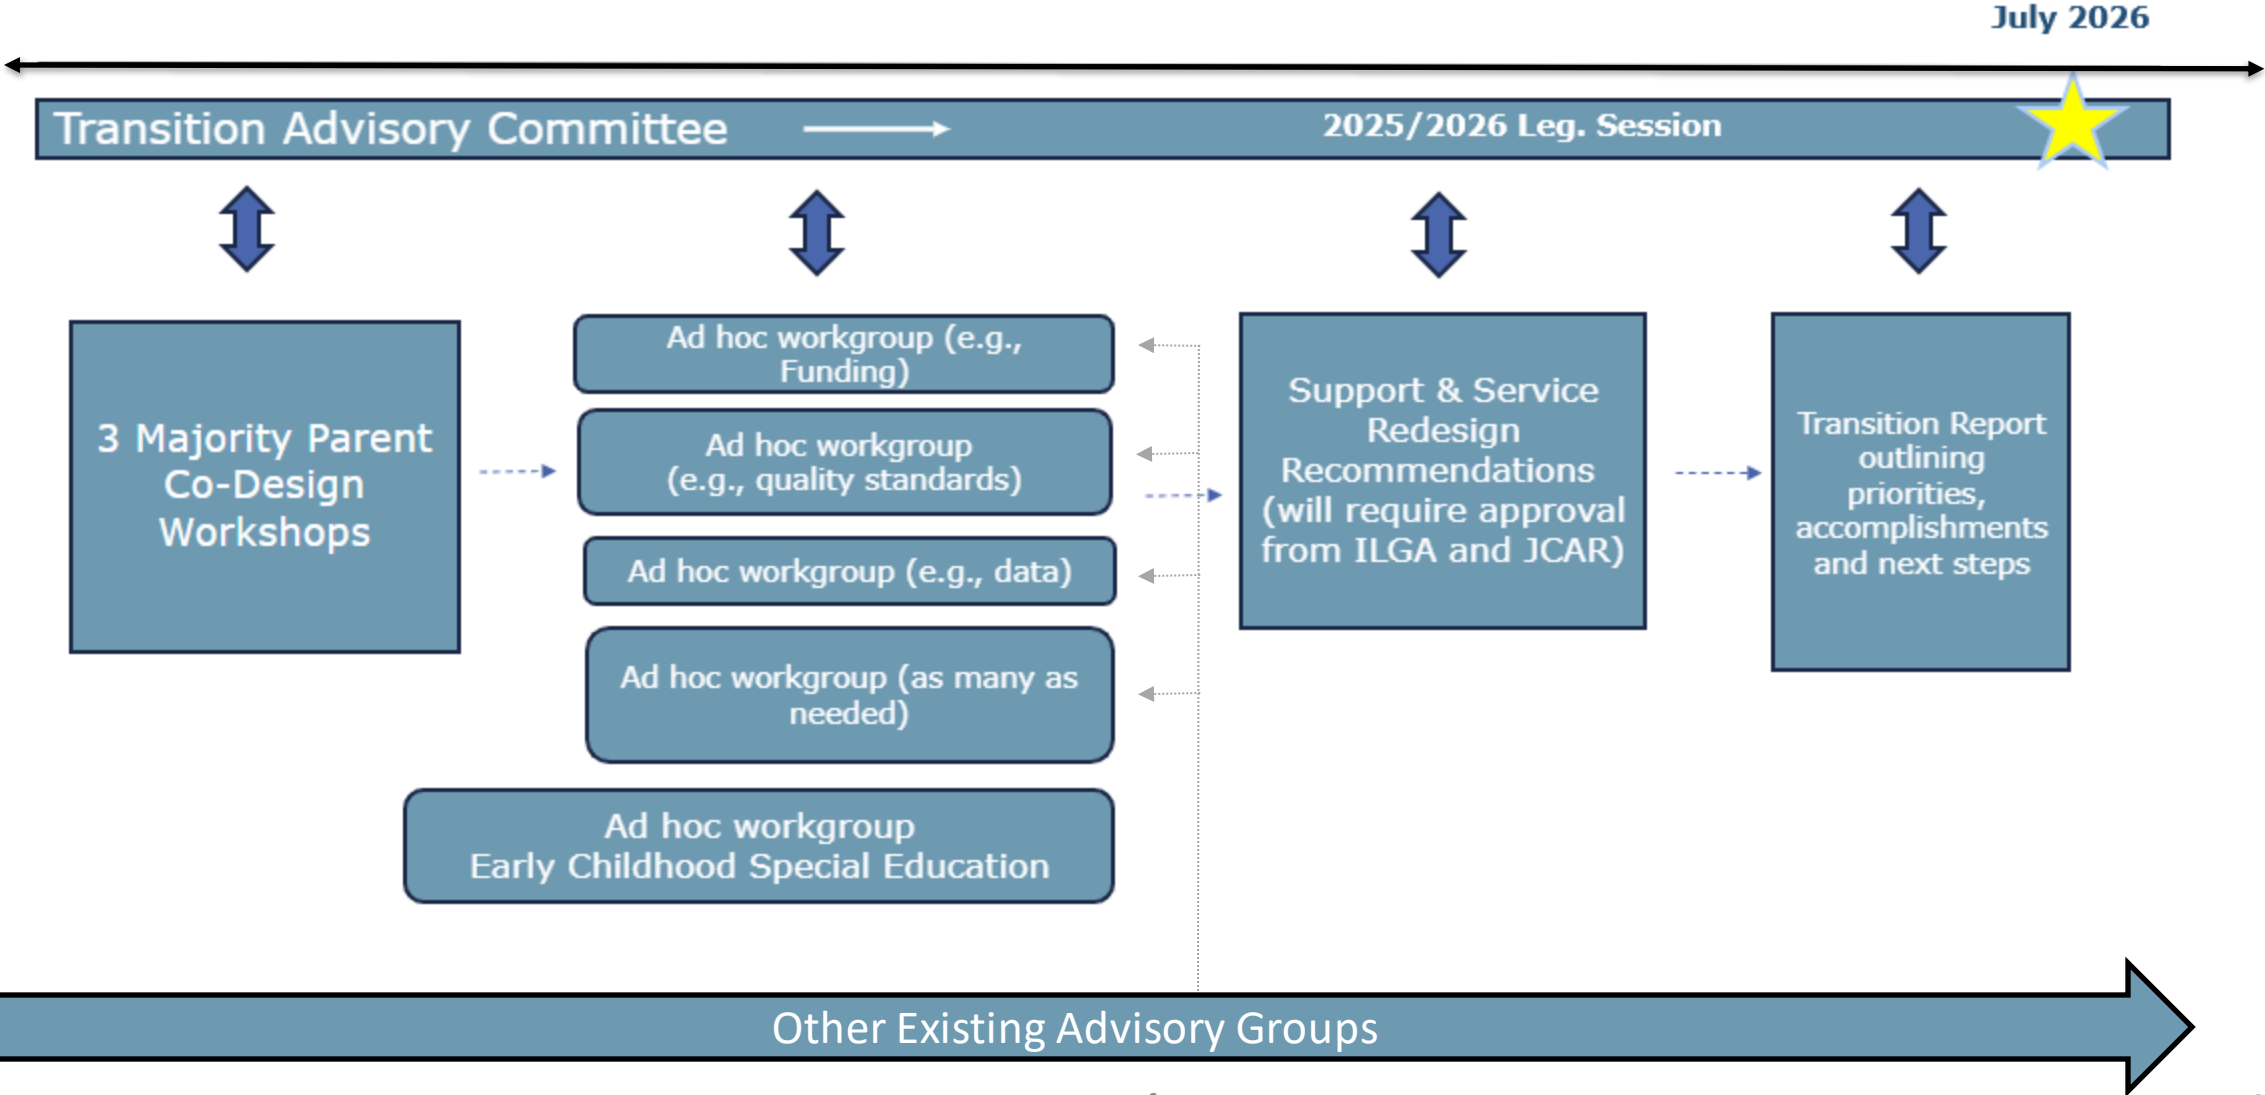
July 2026

Transition Advisory Committee

2025/2026 Leg. Session

3 Majority Parent Co-Design Workshops

Ad hoc workgroup (e.g., Funding)

Ad hoc workgroup (e.g., quality standards)

Ad hoc workgroup (e.g., data)

Ad hoc workgroup (as many as needed)

Ad hoc workgroup Early Childhood Special Education

Support & Service Redesign Recommendations (will require approval from ILGA and JCAR)

Transition Report outlining priorities, accomplishments and next steps

Other Existing Advisory Groups